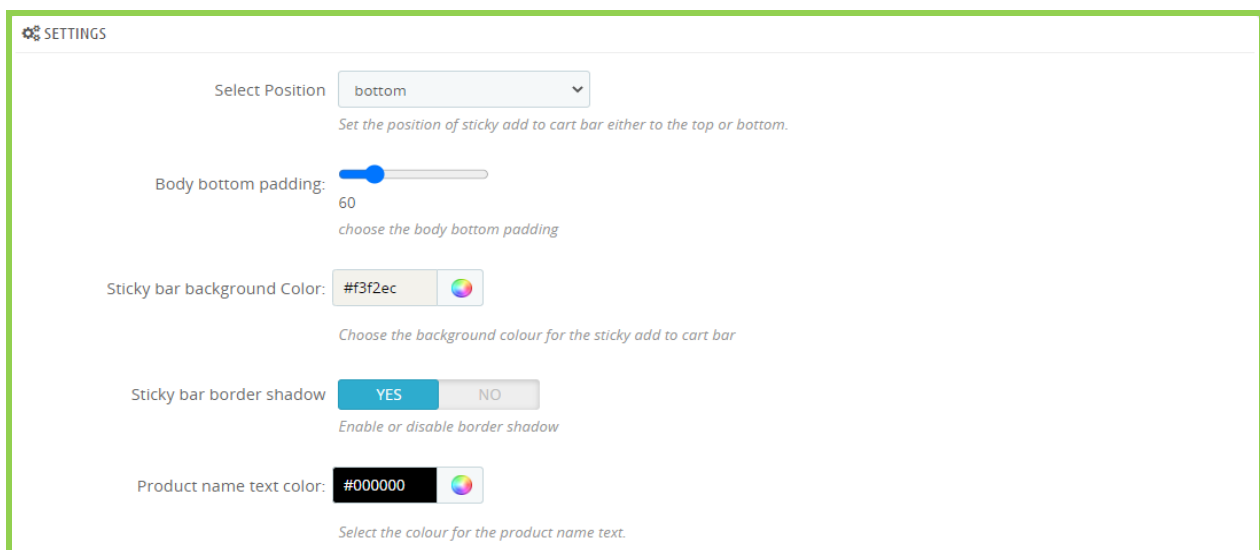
SETTINGS

Select Position bottom

Set the position of sticky add to cart bar either to the top or bottom.

Body bottom padding:

60

choose the body bottom padding

Sticky bar background Color: #f3f2ec

Choose the background colour for the sticky add to cart bar

Sticky bar border shadow YES NO

Enable or disable border shadow

Product name text color: #000000

Select the colour for the product name text.